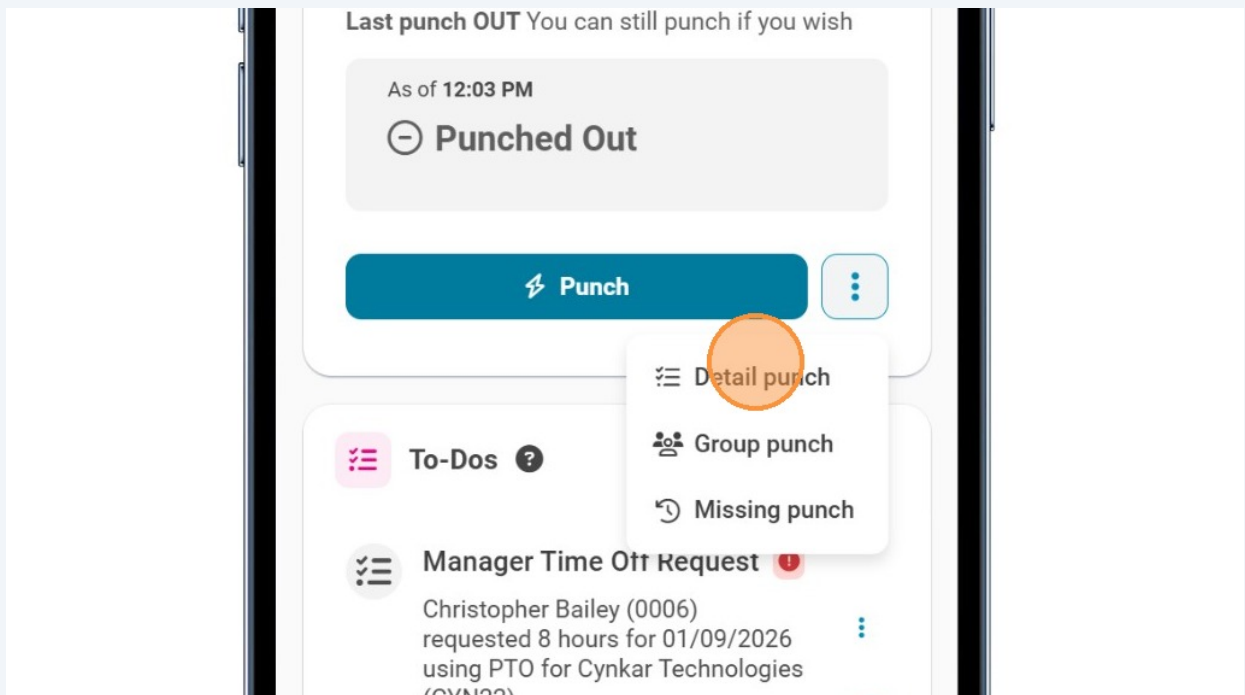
**Last punch OUT** You can still punch if you wish

As of **12:03 PM**

Punched Out

Punch

Detail punch

Group punch

Missing punch

To-Dos

Manager Time Off Request

Christopher Bailey (0006) requested 8 hours for 01/09/2026 using PTO for Cynkar Technologies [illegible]